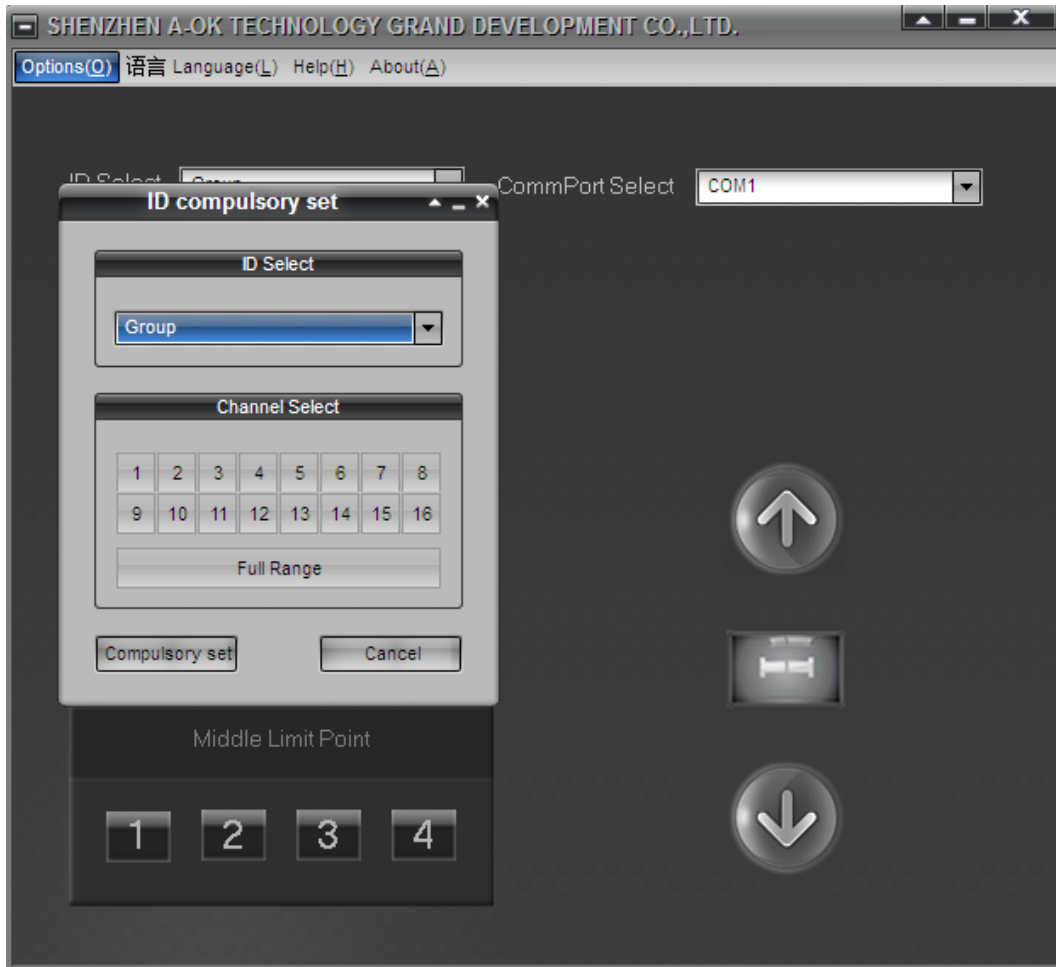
SHENZHEN A-OK TECHNOLOGY GRAND DEVELOPMENT CO.,LTD.

Options(O) 语言 Language(L) Help(H) About(A)

ID Select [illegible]

CommPort Select COM1

ID compulsory set

ID Select

Group

Channel Select

| 1 | 2 | 3 | 4 | 5 | 6 | 7 | 8 |
|---|---|---|---|---|---|---|---|
| 9 | 10 | 11 | 12 | 13 | 14 | 15 | 16 |

Full Range

Compulsory set

Cancel

Middle Limit Point

1 2 3 4